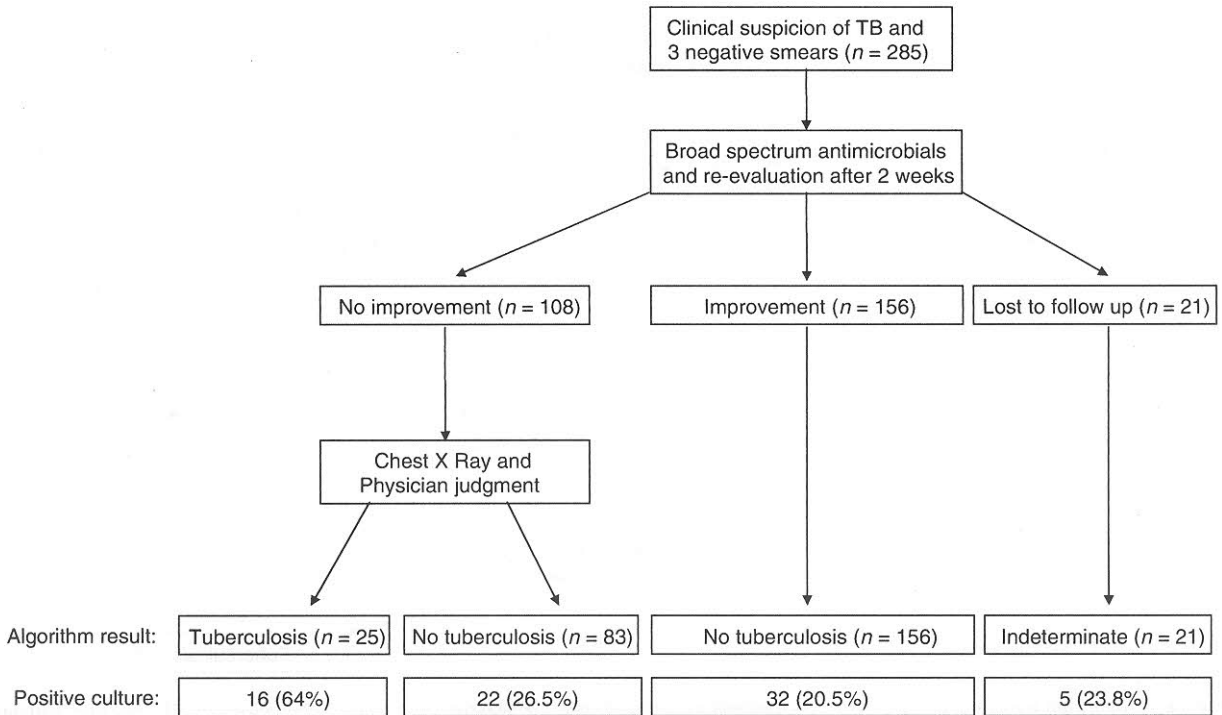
Clinical suspicion of TB and 3 negative smears ($n$ = 285)

Broad spectrum antimicrobials and re-evaluation after 2 weeks

No improvement ($n$ = 108)

Improvement ($n$ = 156)

Lost to follow up ($n$ = 21)

Chest X Ray and Physician judgment

Algorithm result:

Tuberculosis ($n$ = 25)

No tuberculosis ($n$ = 83)

No tuberculosis ($n$ = 156)

Indeterminate ($n$ = 21)

Positive culture:

16 (64%)

22 (26.5%)

32 (20.5%)

5 (23.8%)